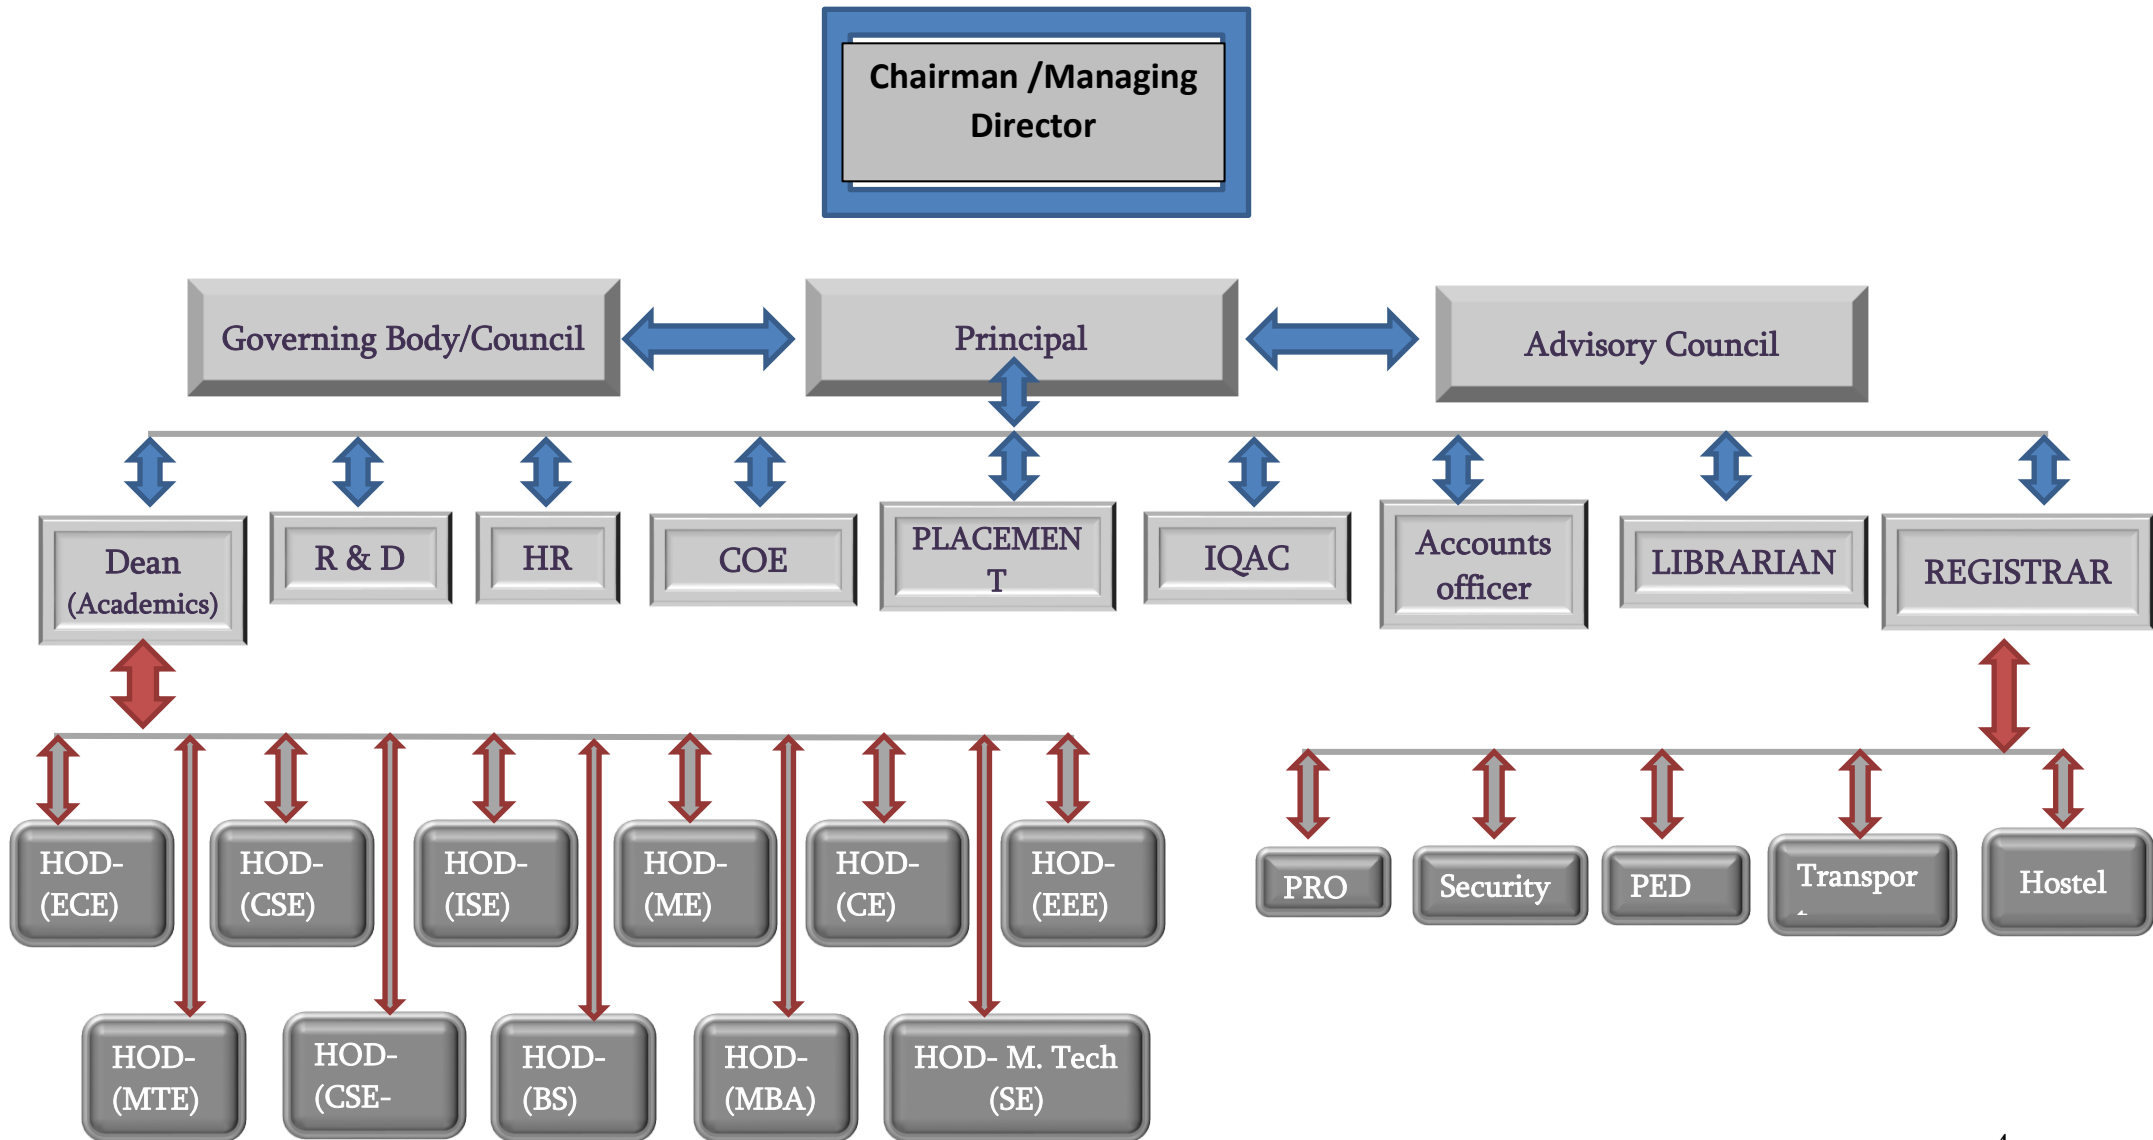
Chairman /Managing Director

Governing Body/Council

Principal

Advisory Council

Dean (Academics)

R & D

HR

COE

PLACEMEN T

IQAC

Accounts officer

LIBRARIAN

REGISTRAR

HOD- (ECE)

HOD- (CSE)

HOD- (ISE)

HOD- (ME)

HOD- (CE)

HOD- (EEE)

HOD- (MTE)

HOD- (CSE-

HOD- (BS)

HOD- (MBA)

HOD- M. Tech (SE)

PRO

Security

PED

Transpor

Hostel